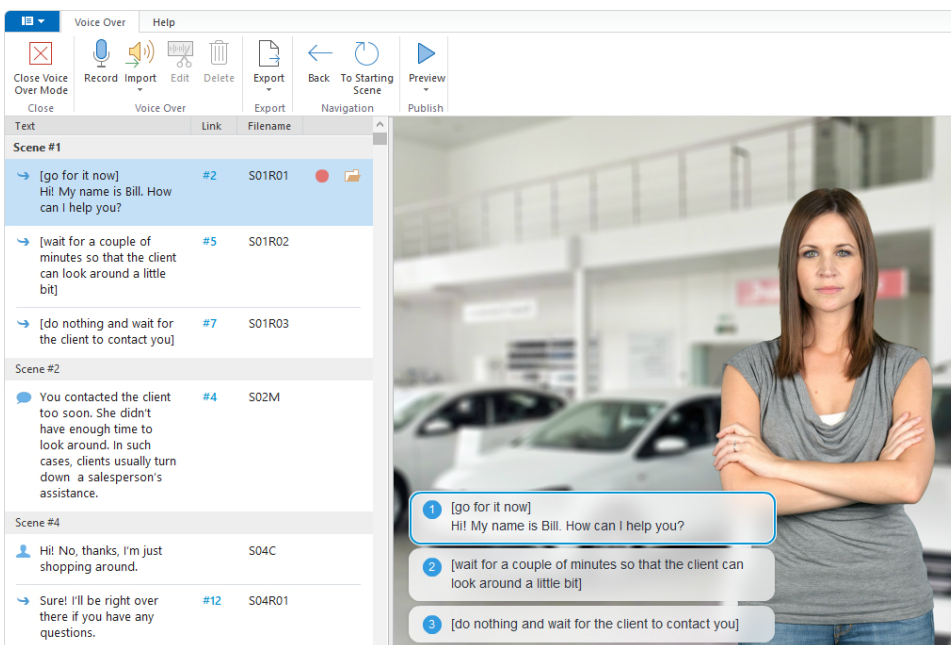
Voice Over Help

Close Voice Over Mode
Close

Record Import Edit Delete
Voice Over

Export
Export

Back To Starting Scene
Navigation

Preview
Publish

| Text | Link | Filename |
|---|---|---|
| **Scene #1** | | |
| [go for it now] Hi! My name is Bill. How can I help you? | #2 | S01R01 |
| [wait for a couple of minutes so that the client can look around a little bit] | #5 | S01R02 |
| [do nothing and wait for the client to contact you] | #7 | S01R03 |
| Scene #2 | | |
| You contacted the client too soon. She didn't have enough time to look around. In such cases, clients usually turn down a salesperson's assistance. | #4 | S02M |
| Scene #4 | | |
| Hi! No, thanks, I'm just shopping around. | | S04C |
| Sure! I'll be right over there if you have any questions. | #12 | S04R01 |

1 [go for it now]
Hi! My name is Bill. How can I help you?

2 [wait for a couple of minutes so that the client can look around a little bit]

3 [do nothing and wait for the client to contact you]